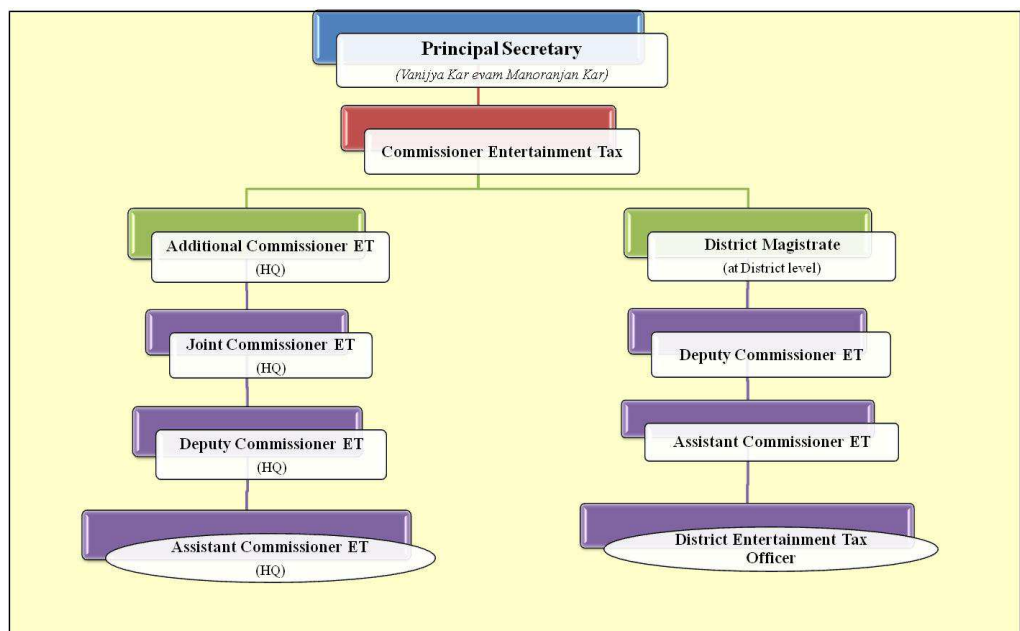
Principal Secretary
(Vanijya Kar evam Manoranjan Kar)

Commissioner Entertainment Tax

Additional Commissioner ET
(HQ)

Joint Commissioner ET
(HQ)

Deputy Commissioner ET
(HQ)

Assistant Commissioner ET
(HQ)

District Magistrate
(at District level)

Deputy Commissioner ET

Assistant Commissioner ET

District Entertainment Tax Officer